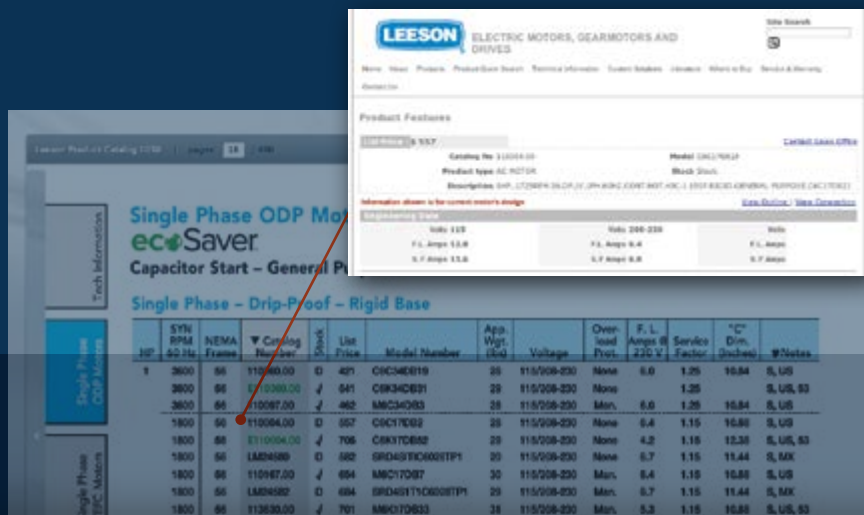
LEESON ELECTRIC MOTORS, GEARMOTORS AND DRIVES

Site Search

Home News Products Product Quick Search Technical Information Custom Solutions Literature Where to Buy Service & Warranty Contact Us

Product Features

List Price $ 557

Contact Sales Office

Catalog No 110084.00

Model C6C17DB2F

Product type AC MOTOR

Stock Stock

Description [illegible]

Information shown is for current motor's design

View Outline | View Connection

Engineering Data

| Volts 115 | Volts 208-230 | Volts |
|---|---|---|
| F.L. Amps 12.8 | F.L. Amps 6.4 | F.L. Amps |
| S.F Amps 15.6 | S.F Amps 6.8 | S.F Amps |

Leeson Product Catalog 1100 | pages 18 | 440

Tech Information

Single Phase ODP Motors

Single Phase TEFC Motors

Single Phase ODP Mo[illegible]

ecoSaver

Capacitor Start – General P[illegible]

Single Phase – Drip-Proof – Rigid Base

| HP | SYN RPM 60 Hz | NEMA Frame | ▼Catalog Number | Stock | List Price | Model Number | App. Wgt. (lbs) | Voltage | Overload Prot. | F. L. Amps @ 230 V | Service Factor | "C" Dim. (Inches) | ▼Notes |
|---|---|---|---|---|---|---|---|---|---|---|---|---|---|
| 1 | 3600 | 56 | 110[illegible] | D | 421 | C6C34DB19 | 23 | 115/208-230 | None | 6.0 | 1.25 | 10.84 | S, US |
| | 3600 | 56 | E110088.00 | √ | 541 | C6K34DB31 | 23 | 115/208-230 | None | | 1.25 | | S, US, 53 |
| | 3600 | 56 | 110087.00 | √ | 462 | M6C34DB3 | 23 | 115/208-230 | Man. | 6.0 | 1.25 | 10.84 | S, US |
| | 1800 | 56 | 110084.00 | D | 557 | C6C17DB2 | 23 | 115/208-230 | None | 6.4 | 1.15 | 10.88 | S, US |
| | 1800 | 56 | E110086.00 | √ | 706 | C6K17DB32 | 28 | 115/208-230 | None | 4.2 | 1.15 | 12.38 | S, US, 53 |
| | 1800 | 56 | LM24589 | D | 582 | SRD4S1TIC6005TP1 | 30 | 115/208-230 | None | 5.7 | 1.15 | 11.44 | S, MX |
| | 1800 | 56 | 110167.00 | √ | 654 | M6C17DB7 | 30 | 115/208-230 | Man. | 6.4 | 1.15 | 10.88 | S, US |
| | 1800 | 56 | LM24582 | D | 684 | SRD4S1T1D6008TP1 | 29 | 115/208-230 | Man. | 5.7 | 1.15 | 11.44 | S, MX |
| | 1800 | 56 | 113630.00 | √ | 701 | M6C17DB33 | 28 | 115/208-230 | Man. | 5.3 | 1.15 | 10.88 | S, US, 53 |